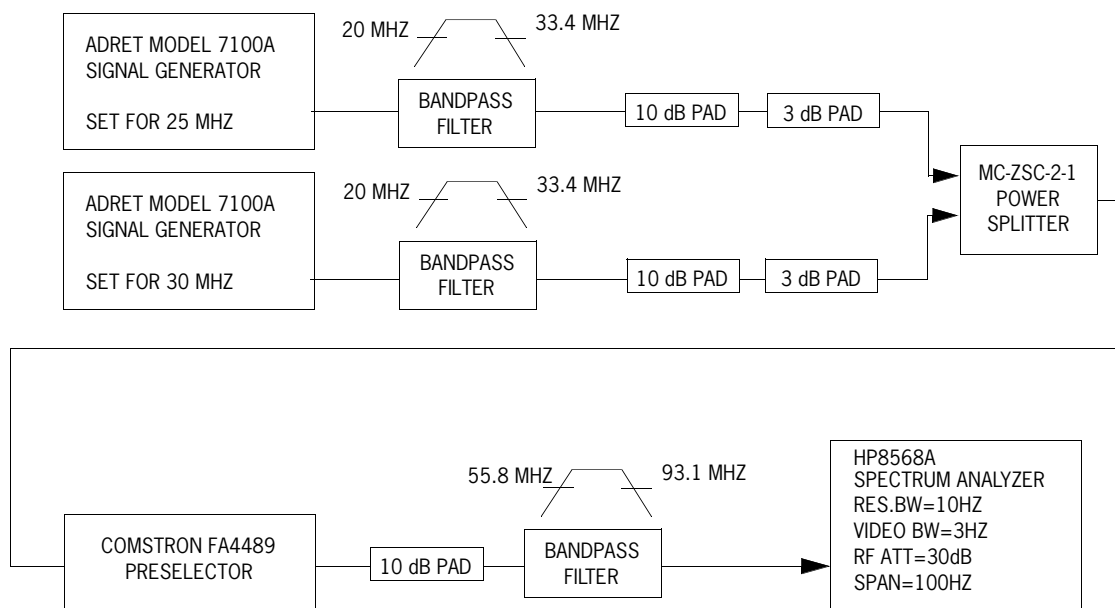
ADRET MODEL 7100A
SIGNAL GENERATOR

SET FOR 25 MHZ

20 MHZ

33.4 MHZ

BANDPASS
FILTER

10 dB PAD

3 dB PAD

ADRET MODEL 7100A
SIGNAL GENERATOR

SET FOR 30 MHZ

20 MHZ

33.4 MHZ

BANDPASS
FILTER

10 dB PAD

3 dB PAD

MC-ZSC-2-1
POWER
SPLITTER

COMSTRON FA4489
PRESELECTOR

10 dB PAD

55.8 MHZ

93.1 MHZ

BANDPASS
FILTER

HP8568A
SPECTRUM ANALYZER
RES.BW=10HZ
VIDEO BW=3HZ
RF ATT=30dB
SPAN=100HZ